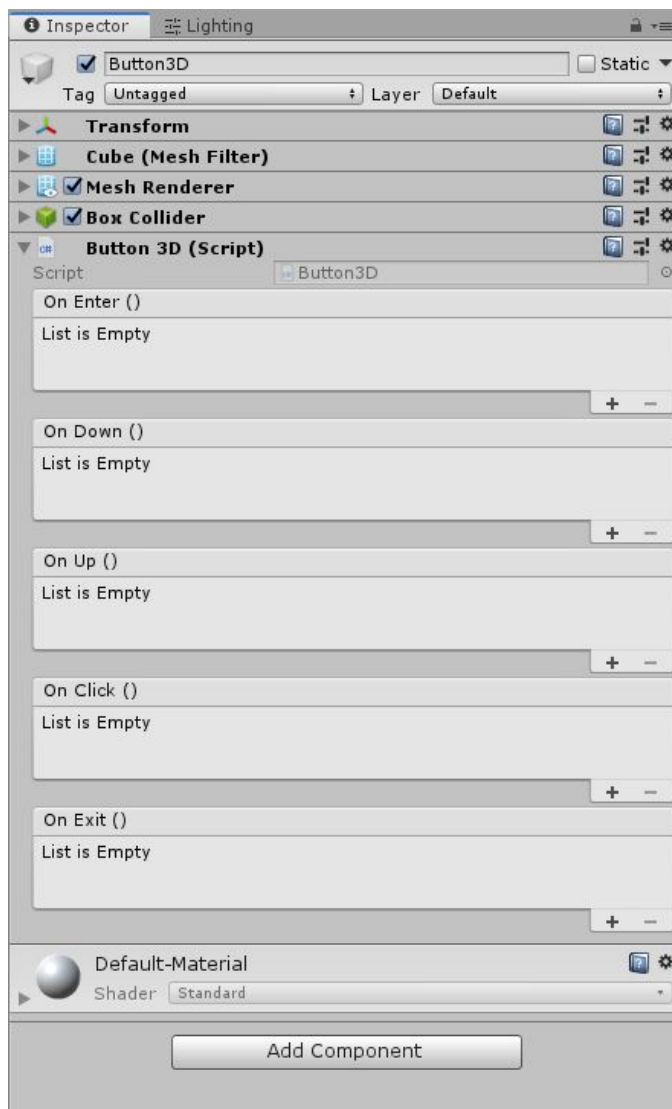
Inspector Lighting

Button3D Static

Tag Untagged Layer Default

Transform

Cube (Mesh Filter)

Mesh Renderer

Box Collider

Button 3D (Script)

Script Button3D

On Enter ()

List is Empty

+ −

On Down ()

List is Empty

+ −

On Up ()

List is Empty

+ −

On Click ()

List is Empty

+ −

On Exit ()

List is Empty

+ −

Default-Material

Shader Standard

Add Component